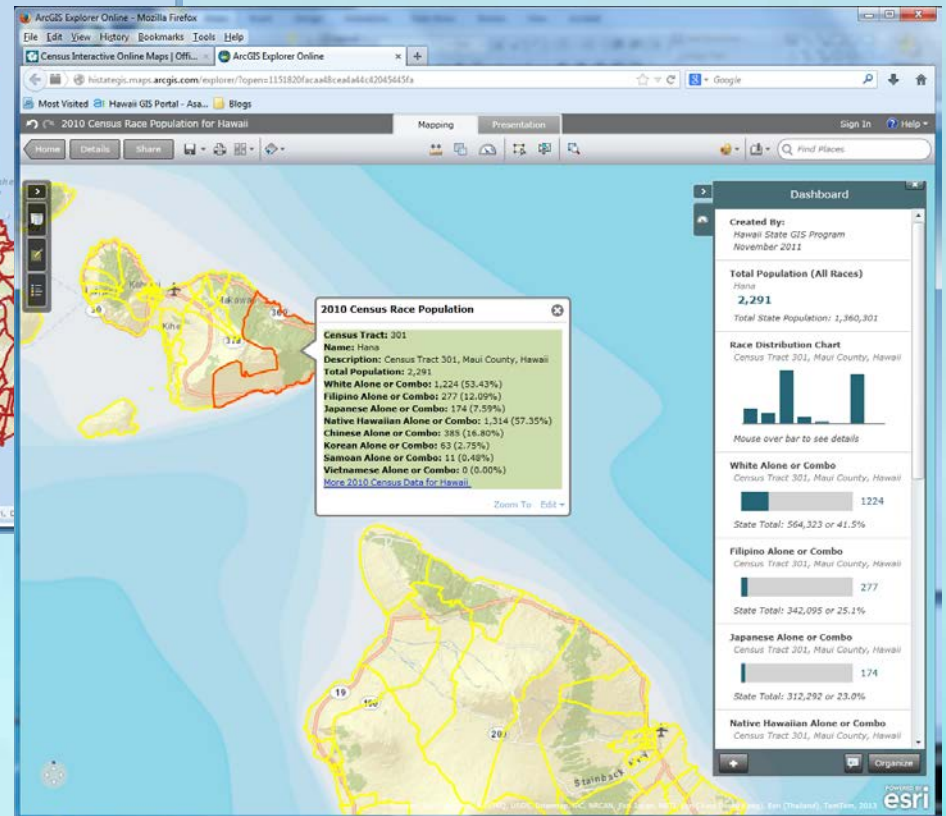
ArcGIS Explorer Online - Mozilla Firefox

File Edit View History Bookmarks Tools Help

Census Interactive Online Maps | Offi... ×

ArcGIS Explorer Online ×

histategis.maps.arcgis.com/explorer/?open=1151820facaa48cea4a44c42045445fa

Google

Most Visited

Hawaii GIS Portal - Asa...

Blogs

2010 Census Race Population for Hawaii

Mapping

Presentation

Sign In

Help

Home

Details

Share

Find Places

Dashboard

Created By:
Hawaii State GIS Program
November 2011

Total Population (All Races)
Hana
2,291
Total State Population: 1,360,301

Race Distribution Chart
Census Tract 301, Maui County, Hawaii

Mouse over bar to see details

White Alone or Combo
Census Tract 301, Maui County, Hawaii
1224
State Total: 564,323 or 41.5%

Filipino Alone or Combo
Census Tract 301, Maui County, Hawaii
277
State Total: 342,095 or 25.1%

Japanese Alone or Combo
Census Tract 301, Maui County, Hawaii
174
State Total: 312,292 or 23.0%

Native Hawaiian Alone or Combo
Census Tract 301, Maui County, Hawaii

Organize

2010 Census Race Population

Census Tract: 301
Name: Hana
Description: Census Tract 301, Maui County, Hawaii
Total Population: 2,291
White Alone or Combo: 1,224 (53.43%)
Filipino Alone or Combo: 277 (12.09%)
Japanese Alone or Combo: 174 (7.59%)
Native Hawaiian Alone or Combo: 1,314 (57.35%)
Chinese Alone or Combo: 385 (16.80%)
Korean Alone or Combo: 63 (2.75%)
Samoan Alone or Combo: 11 (0.48%)
Vietnamese Alone or Combo: 0 (0.00%)
More 2010 Census Data for Hawaii

Zoom To Edit

Kihei

Lahaina

30

37

360

19

190

200

esri